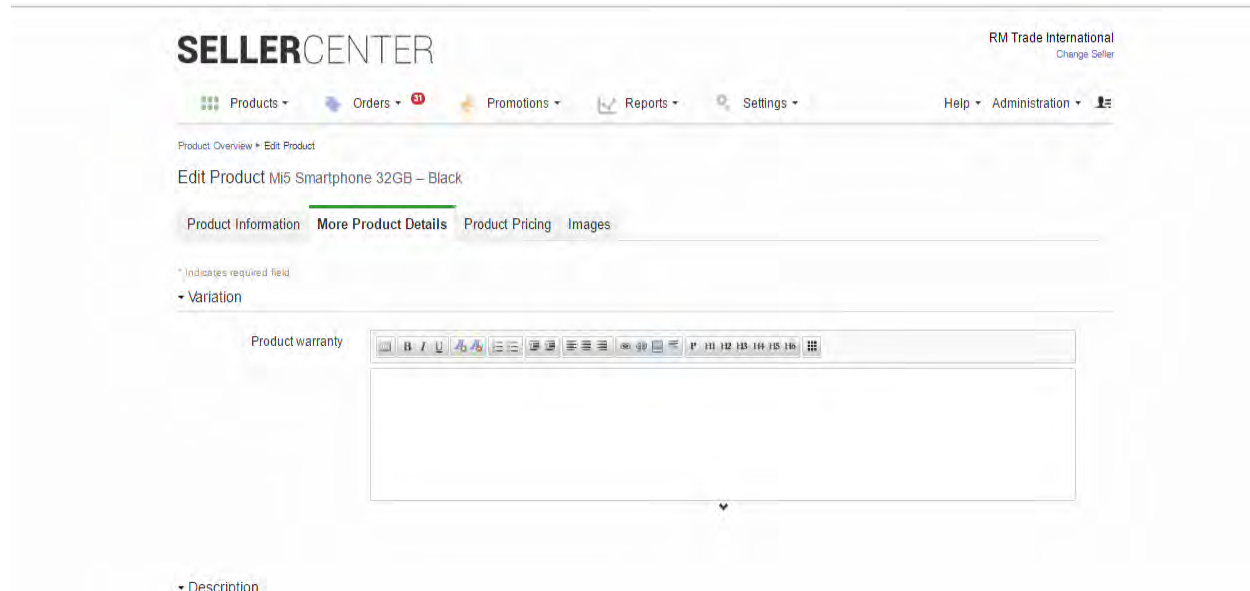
SELLERCENTER

RM Trade International
Change Seller

Products ▾ Orders ▾ 31 Promotions ▾ Reports ▾ Settings ▾ Help ▾ Administration ▾

Product Overview ▸ Edit Product

Edit Product Mi5 Smartphone 32GB – Black

Product Information More Product Details Product Pricing Images

* Indicates required field

▾ Variation

Product warranty

B I U P H1 H2 H3 H4 H5 H6

▾ Description